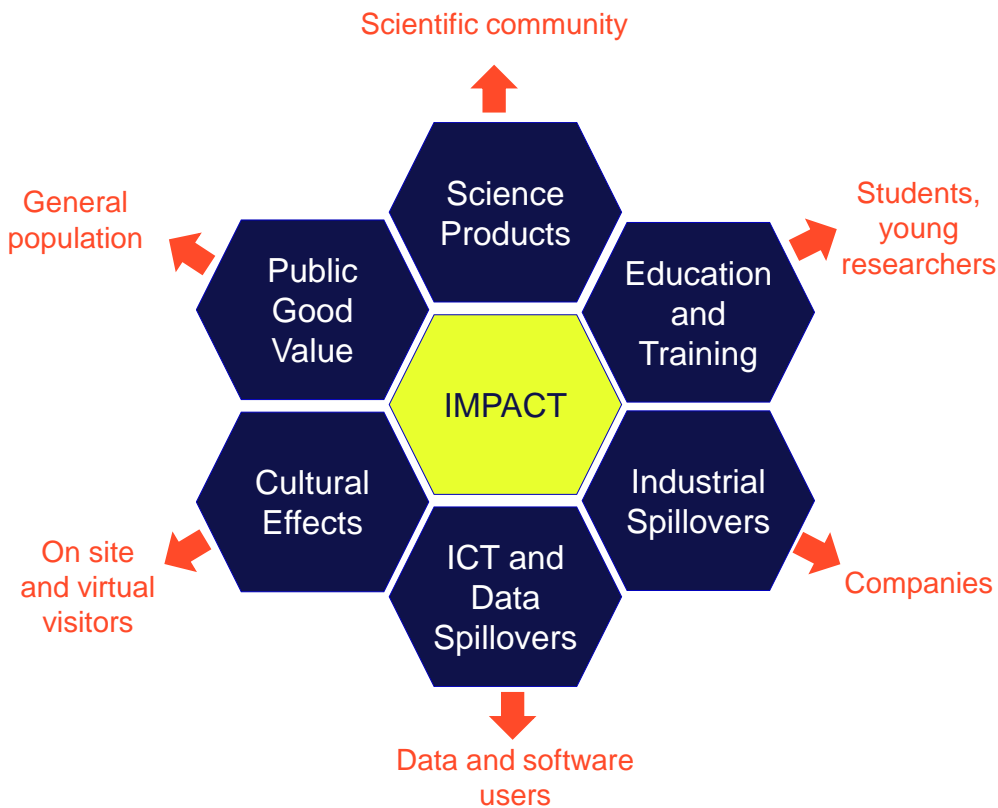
Scientific community

General population

Science Products

Students, young researchers

Public Good Value

Education and Training

IMPACT

Cultural Effects

Industrial Spillovers

On site and virtual visitors

ICT and Data Spillovers

Companies

Data and software users